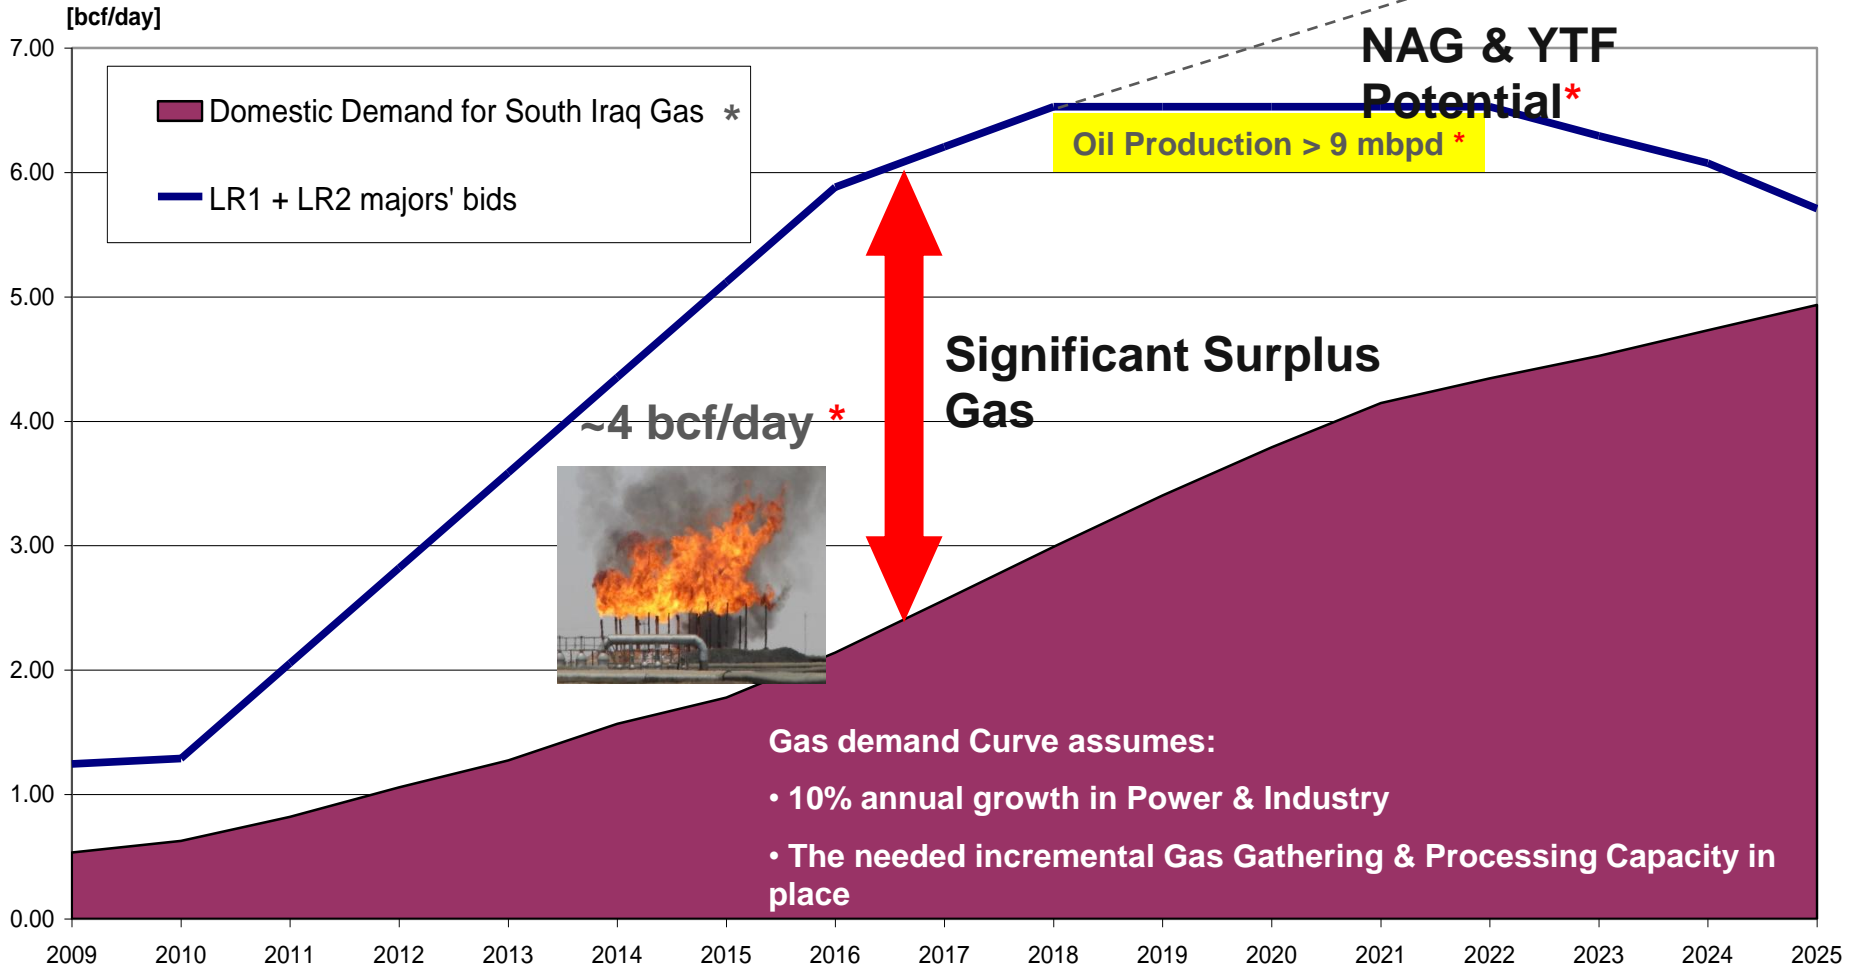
[bcf/day]

7.00
6.00
5.00
4.00
3.00
2.00
1.00
0.00

Domestic Demand for South Iraq Gas *

LR1 + LR2 majors' bids

NAG & YTF Potential*

Oil Production > 9 mbpd *

Significant Surplus Gas

~4 bcf/day *

Gas demand Curve assumes:

• 10% annual growth in Power & Industry

• The needed incremental Gas Gathering & Processing Capacity in place

2009 2010 2011 2012 2013 2014 2015 2016 2017 2018 2019 2020 2021 2022 2023 2024 2025